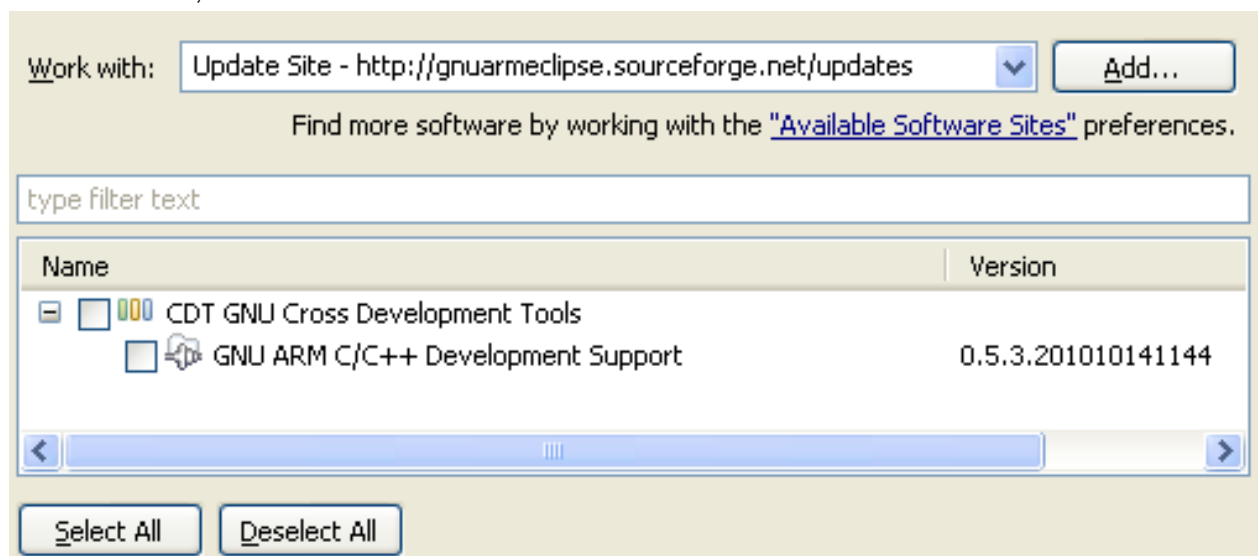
Work with: Update Site - http://gnuarmeclipse.sourceforge.net/updates Add...

Find more software by working with the "Available Software Sites" preferences.

type filter text

| Name | Version |
|---|---|
| CDT GNU Cross Development Tools | |
| GNU ARM C/C++ Development Support | 0.5.3.201010141144 |

Select All Deselect All